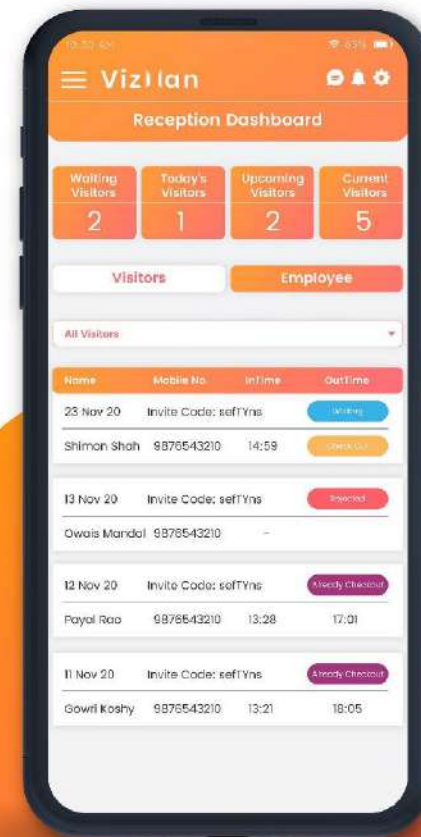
10:32 AM
63%

VizHan

Reception Dashboard

| Waiting Visitors | Today's Visitors | Upcoming Visitors | Current Visitors |
|---|---|---|---|
| 2 | 1 | 2 | 5 |

Visitors
Employee

All Visitors

| Name | Mobile No. | InTime | OutTime |
|---|---|---|---|
| 23 Nov 20 | Invite Code: sefTYns | | Waiting |
| Shimon Shah | 9876543210 | 14:59 | Check Out |
| 13 Nov 20 | Invite Code: sefTYns | | Rejected |
| Owais Mandal | 9876543210 | - | |
| 12 Nov 20 | Invite Code: sefTYns | | Already Checkout |
| Payal Rao | 9876543210 | 13:28 | 17:01 |
| 11 Nov 20 | Invite Code: sefTYns | | Already Checkout |
| Gowri Koshy | 9876543210 | 13:21 | 18:05 |